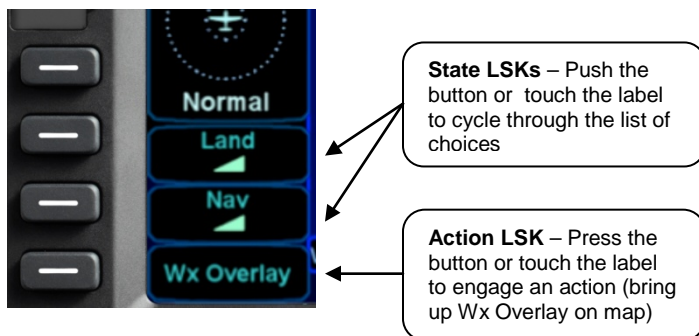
Normal

Land

Nav

Wx Overlay

**State LSKs** – Push the button or touch the label to cycle through the list of choices

**Action LSK** – Press the button or touch the label to engage an action (bring up Wx Overlay on map)